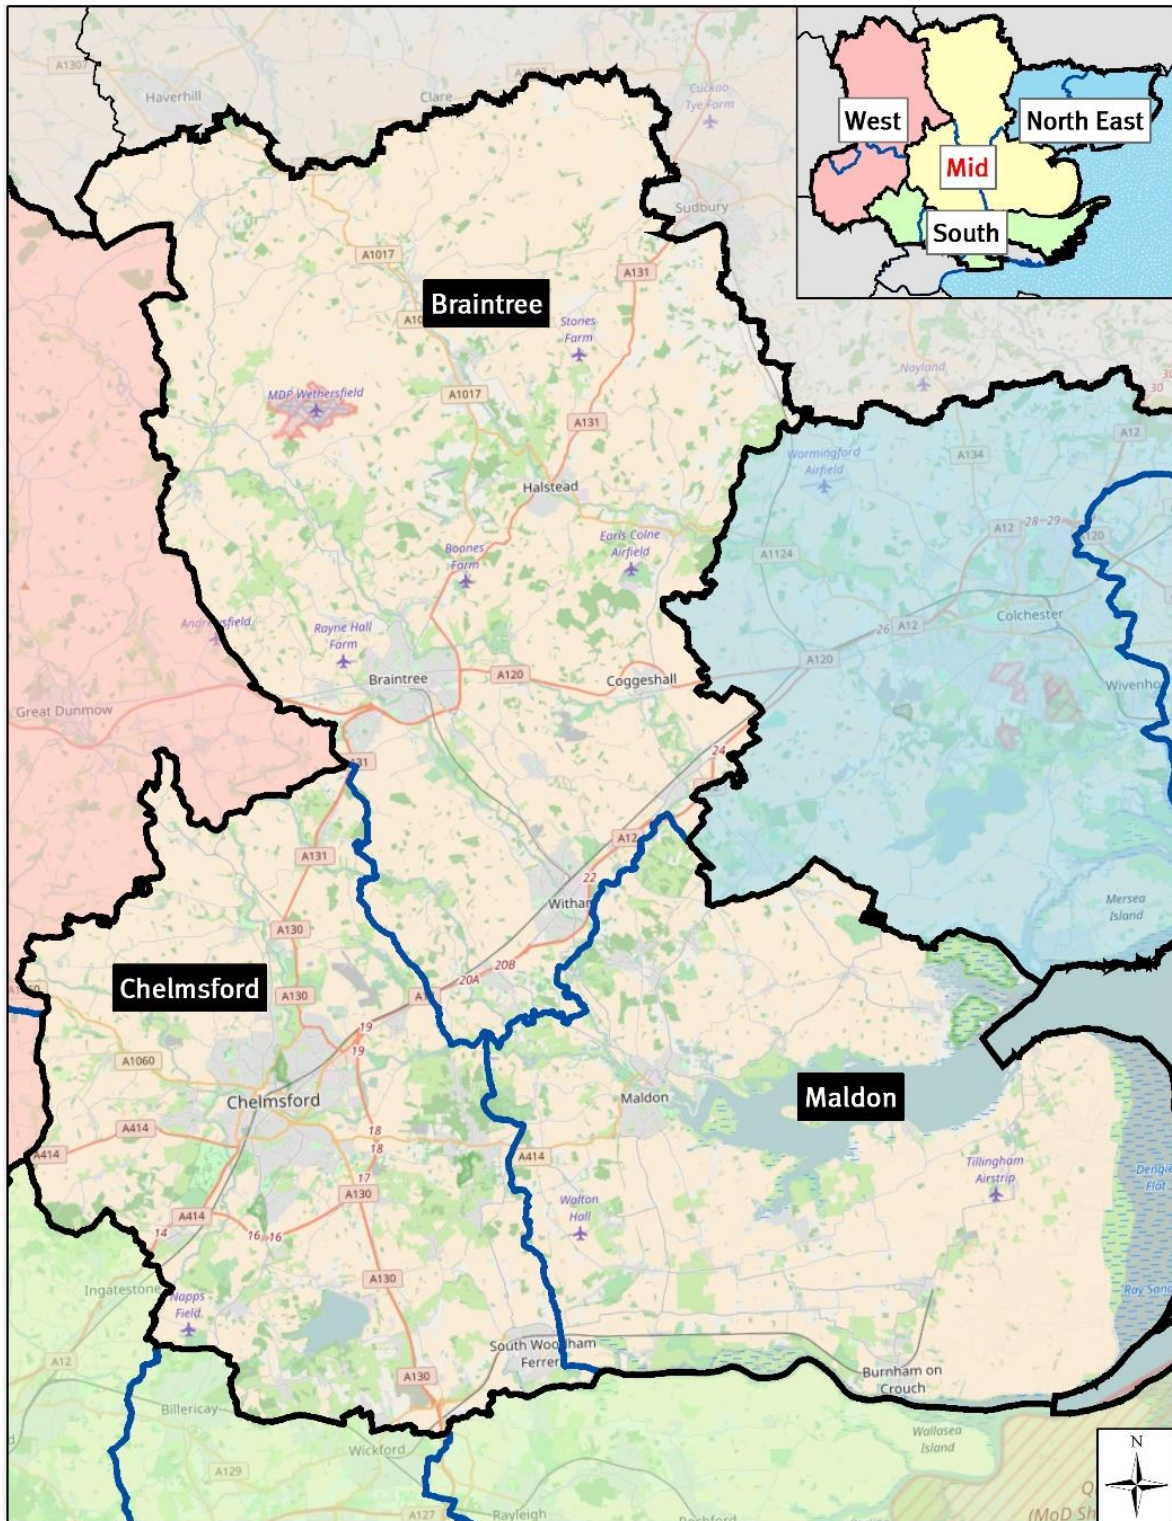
West
North East
Mid
South

Braintree
Chelmsford
Maldon

A130
Haverhill
Clare
Cuckoo Tye Farm
Sudbury
A1017
A131
Stones Farm
MDP Wethersfield
A1017
A131
Nayland
Halstead
Wormingford Airfield
A134
A12
Earls Colne Airfield
Boones Farm
A1124
A12
28
29
Andrewsfield
Rayne Hall Farm
Braintree
A120
Coggeshall
26
A12
A120
Colchester
Wivenhoe
Great Dunmow
24
A131
A12
22
Witham
Mersea Island
A131
A130
A130
20B
20A
19
19
A1060
Chelmsford
Maldon
A414
18
18
A414
A414
17
A130
Tillingham Airstrip
Dengie Flat
Walton Hall
A414
14
16
16
Ingatestone
Napps Field
A130
Ray Sand
A12
South Woodham Ferrers
A130
Burnham on Crouch
Billericay
Wickford
Wallasea Island
A129
A127
Rayleigh
N